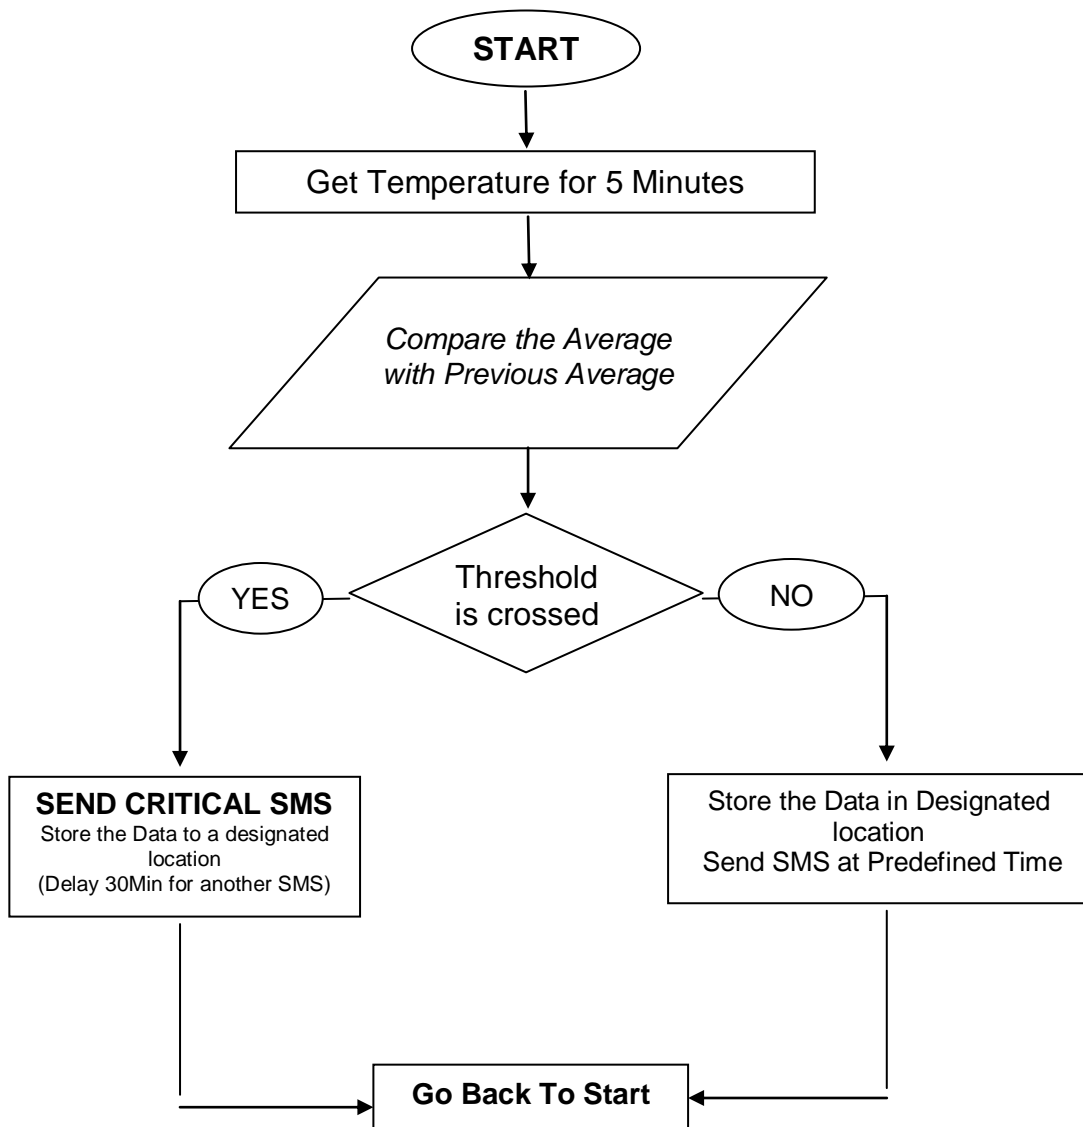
START

Get Temperature for 5 Minutes

Compare the Average with Previous Average

Threshold is crossed

YES

NO

SEND CRITICAL SMS
Store the Data to a designated location
(Delay 30Min for another SMS)

Store the Data in Designated location
Send SMS at Predefined Time

Go Back To Start